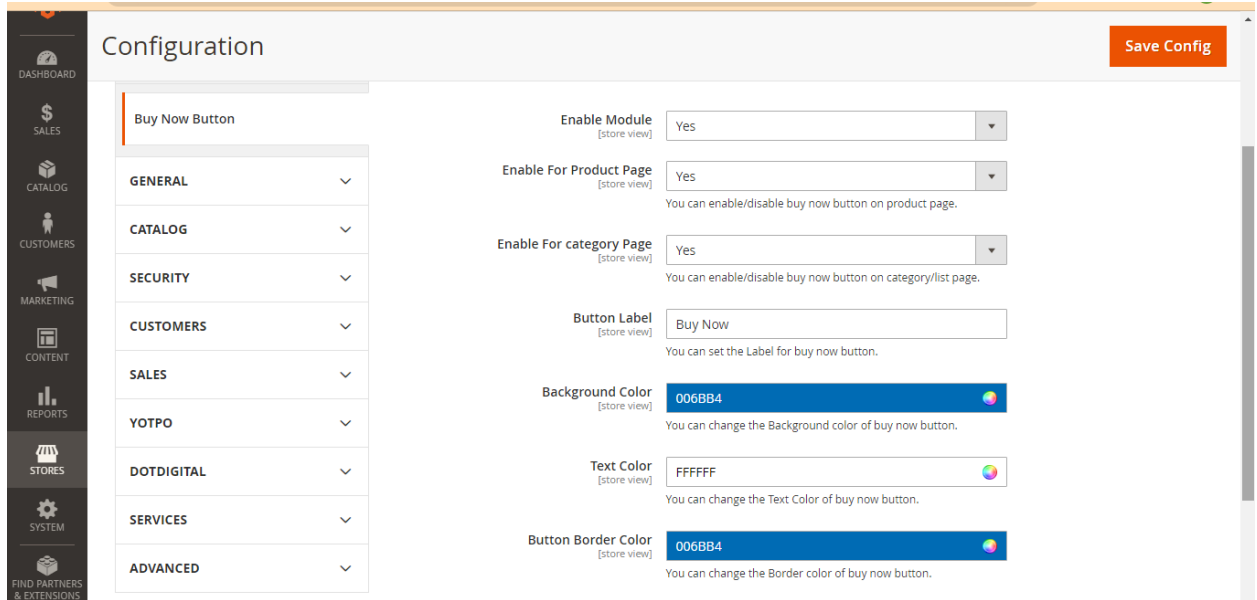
DASHBOARD
SALES
CATALOG
CUSTOMERS
MARKETING
CONTENT
REPORTS
STORES
SYSTEM
FIND PARTNERS & EXTENSIONS

Configuration

Save Config

Buy Now Button

GENERAL
CATALOG
SECURITY
CUSTOMERS
SALES
YOTPO
DOTDIGITAL
SERVICES
ADVANCED

Enable Module [store view] Yes

Enable For Product Page [store view] Yes
You can enable/disable buy now button on product page.

Enable For category Page [store view] Yes
You can enable/disable buy now button on category/list page.

Button Label [store view] Buy Now
You can set the Label for buy now button.

Background Color [store view] 006BB4
You can change the Background color of buy now button.

Text Color [store view] FFFFFF
You can change the Text Color of buy now button.

Button Border Color [store view] 006BB4
You can change the Border color of buy now button.